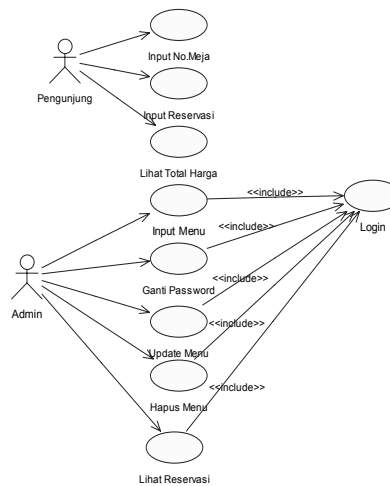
Pengunjung

Input No.Meja

Input Reservasi

Lihat Total Harga

Admin

Input Menu

Ganti Password

Update Menu

Hapus Menu

Lihat Reservasi

<<include>>

<<include>>

<<include>>

<<include>>

<<include>>

Login